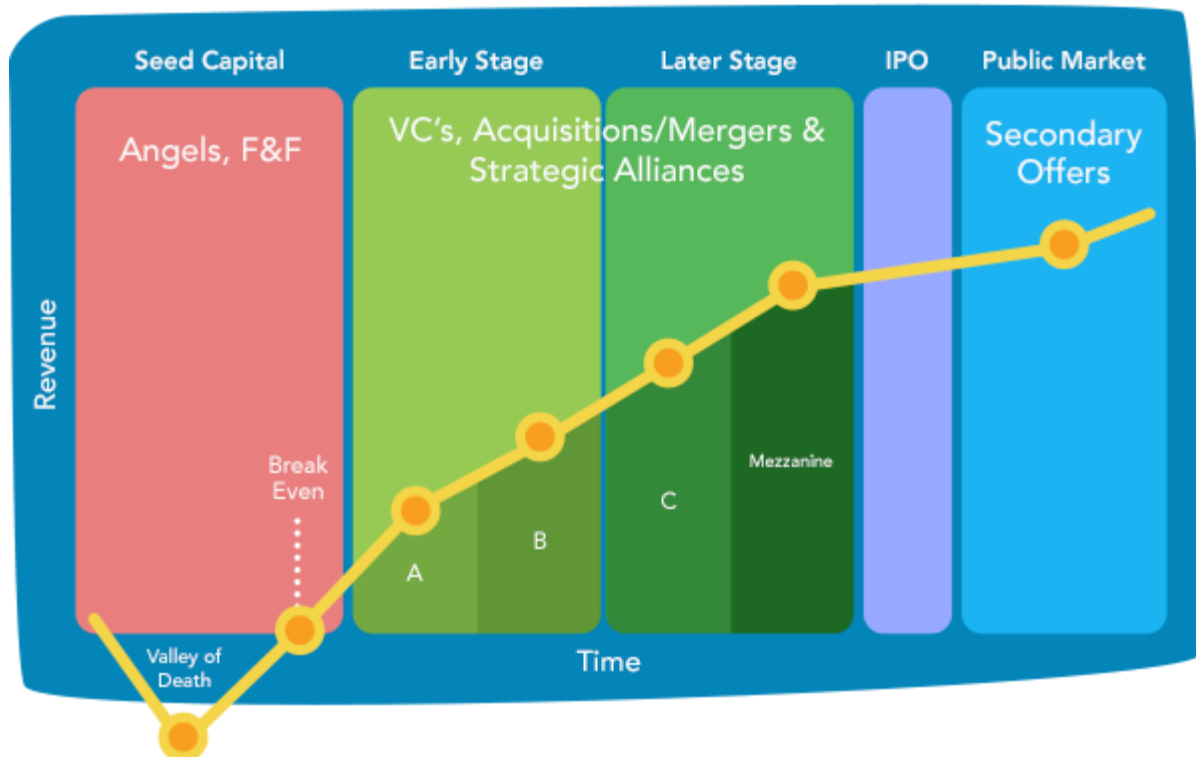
Seed Capital

Early Stage

Later Stage

IPO

Public Market

Angels, F&F

VC's, Acquisitions/Mergers & Strategic Alliances

Secondary Offers

Revenue

Break Even

A

B

C

Mezzanine

Valley of Death

Time